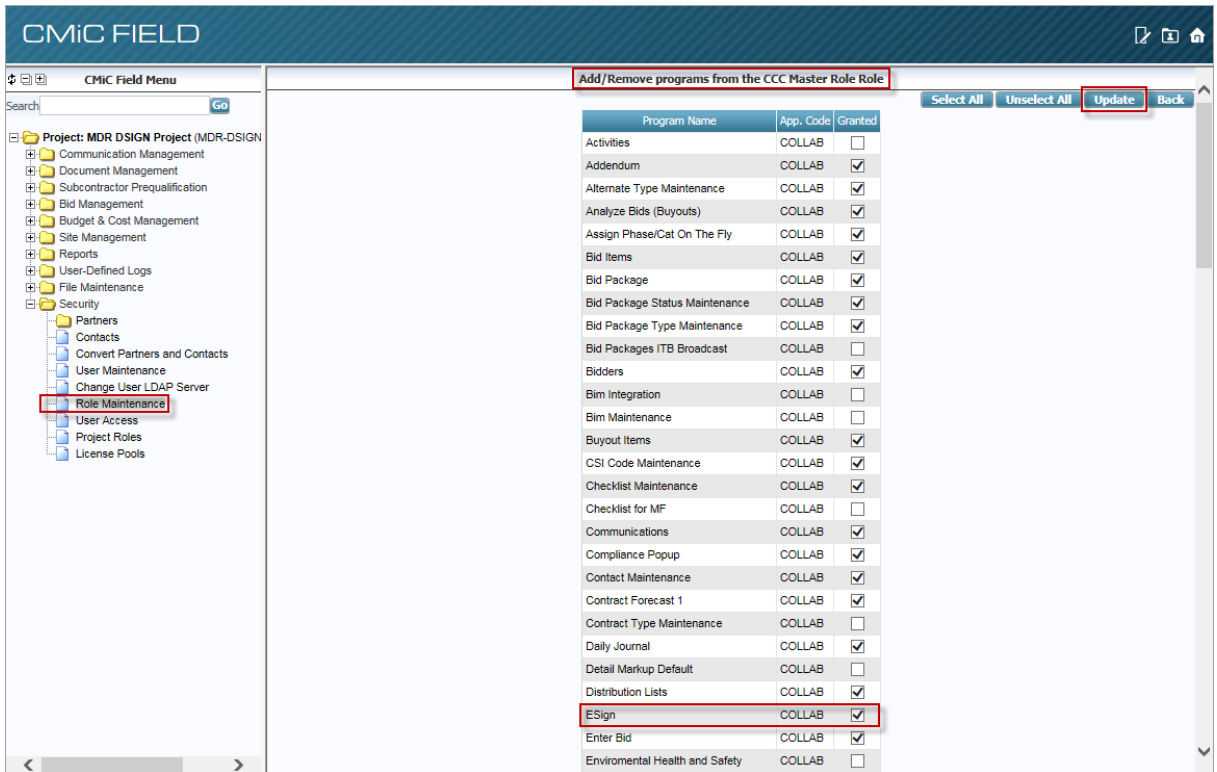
CMiC FIELD

CMiC Field Menu

Search Go

Project: MDR DSIGN Project (MDR-DSIGN
Communication Management
Document Management
Subcontractor Prequalification
Bid Management
Budget & Cost Management
Site Management
Reports
User-Defined Logs
File Maintenance
Security
Partners
Contacts
Convert Partners and Contacts
User Maintenance
Change User LDAP Server
Role Maintenance
User Access
Project Roles
License Pools

Add/Remove programs from the CCC Master Role Role

Select All Unselect All Update Back

| Program Name | App. Code | Granted |
|---|---|---|
| Activities | COLLAB | ☐ |
| Addendum | COLLAB | ☑ |
| Alternate Type Maintenance | COLLAB | ☑ |
| Analyze Bids (Buyouts) | COLLAB | ☑ |
| Assign Phase/Cat On The Fly | COLLAB | ☑ |
| Bid Items | COLLAB | ☑ |
| Bid Package | COLLAB | ☑ |
| Bid Package Status Maintenance | COLLAB | ☑ |
| Bid Package Type Maintenance | COLLAB | ☑ |
| Bid Packages ITB Broadcast | COLLAB | ☐ |
| Bidders | COLLAB | ☑ |
| Bim Integration | COLLAB | ☐ |
| Bim Maintenance | COLLAB | ☐ |
| Buyout Items | COLLAB | ☑ |
| CSI Code Maintenance | COLLAB | ☑ |
| Checklist Maintenance | COLLAB | ☑ |
| Checklist for MF | COLLAB | ☐ |
| Communications | COLLAB | ☑ |
| Compliance Popup | COLLAB | ☑ |
| Contact Maintenance | COLLAB | ☑ |
| Contract Forecast 1 | COLLAB | ☑ |
| Contract Type Maintenance | COLLAB | ☐ |
| Daily Journal | COLLAB | ☑ |
| Detail Markup Default | COLLAB | ☐ |
| Distribution Lists | COLLAB | ☑ |
| ESign | COLLAB | ☑ |
| Enter Bid | COLLAB | ☑ |
| Enviromental Health and Safety | COLLAB | ☐ |